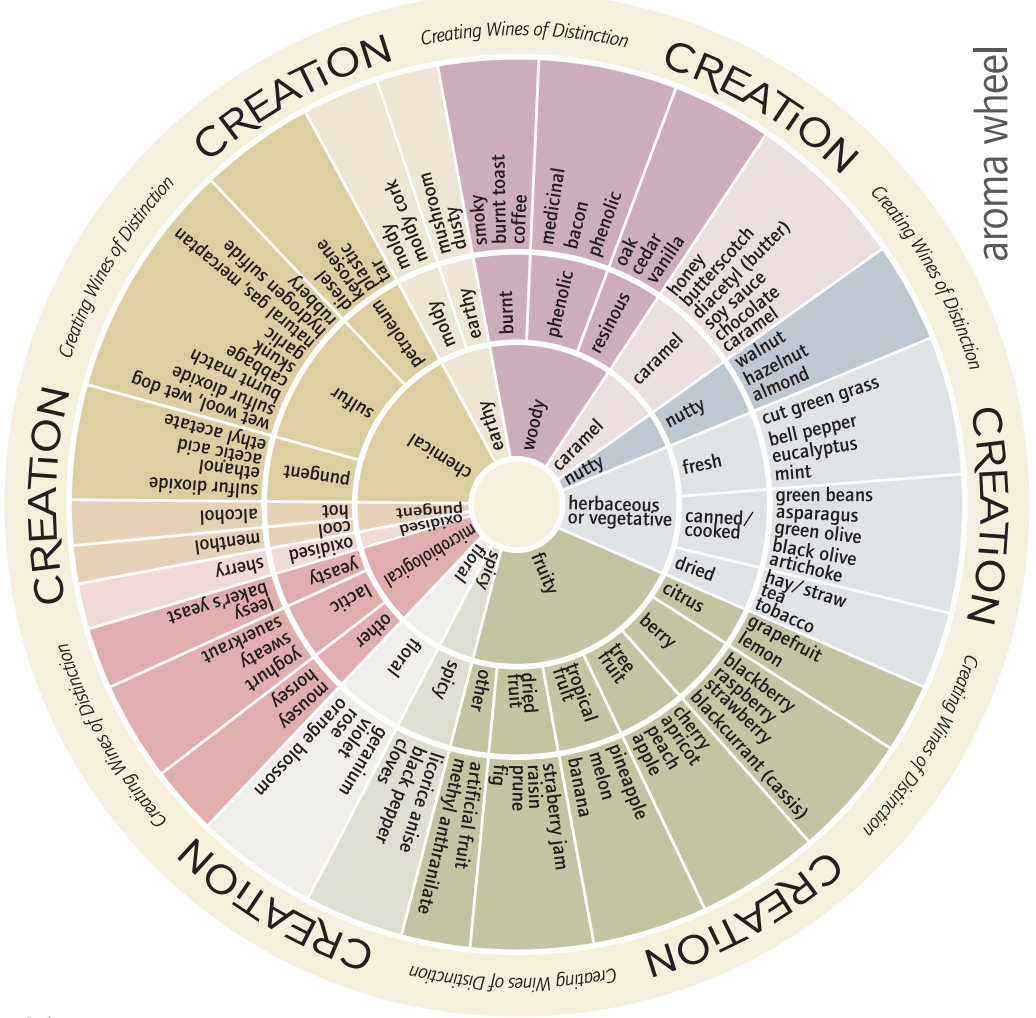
aroma wheel

CREATiON
Creating Wines of Distinction
CREATiON
Creating Wines of Distinction
CREATiON
Creating Wines of Distinction
CREATiON
Creating Wines of Distinction
CREATiON
Creating Wines of Distinction
CREATiON
Creating Wines of Distinction

woody
burnt
smoky
burnt toast
coffee
phenolic
medicinal
bacon
phenolic
resinous
oak
cedar
vanilla

caramel
caramel
honey
butterscotch
diacetyl (butter)
soy sauce
chocolate
caramel

nutty
nutty
walnut
hazelnut
almond

herbaceous or vegetative
fresh
cut green grass
bell pepper
eucalyptus
mint
canned/ cooked
green beans
asparagus
green olive
black olive
artichoke
dried
hay / straw
tea
tobacco

fruity
citrus
grapefruit
lemon
berry
blackberry
raspberry
strawberry
blackcurrant (cassis)
tree fruit
cherry
apricot
peach
apple
tropical fruit
pineapple
melon
banana
dried fruit
straberry jam
raisin
prune
fig
other
artificial fruit
methyl anthranilate

spicy
spicy
licorice anise
black pepper
cloves

floral
floral
geranium
violet
rose
orange blossom

microbiological
other
mousey
horsey
lactic
yoghurt
sweaty
sauerkraut
yeasty
leesy
baker's yeast

oxidised
oxidised
sherry

pungent
cool
menthol
hot
alcohol

chemical
pungent
sulfur dioxide
ethanol
acetic acid
ethyl acetate
sulfur
wet wool, wet dog
sulfur dioxide
burnt match
cabbage
skunk
garlic
natural gas, mercaptan
hydrogen sulfide
rubbery
petroleum
diesel
kerosene
plastic
tar

earthy
moldy
moldy cork
mushroom
earthy
dusty